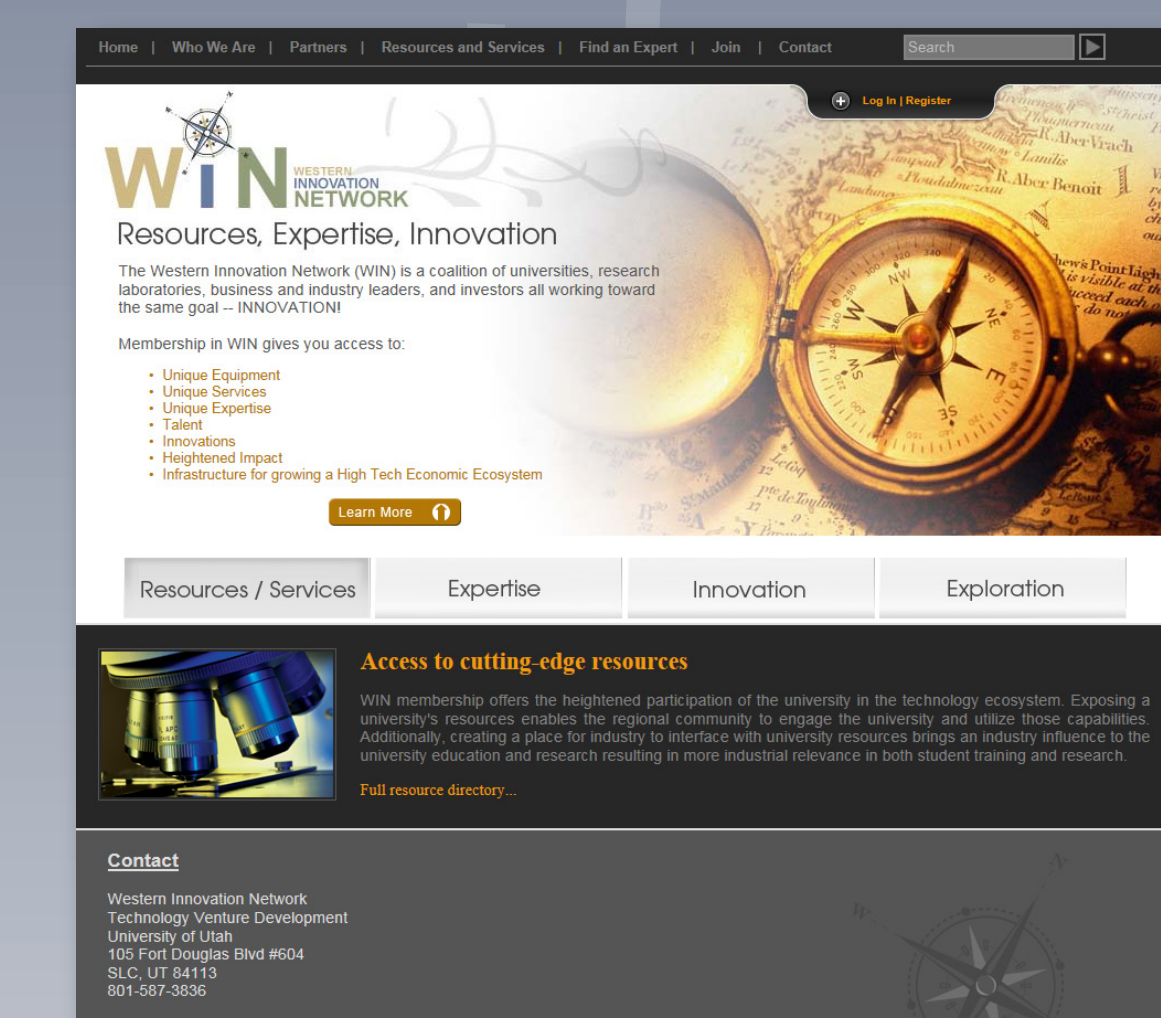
Home | Who We Are | Partners | Resources and Services | Find an Expert | Join | Contact

Search

Log In | Register

WIN WESTERN INNOVATION NETWORK

Resources, Expertise, Innovation

The Western Innovation Network (WIN) is a coalition of universities, research laboratories, business and industry leaders, and investors all working toward the same goal -- INNOVATION!

Membership in WIN gives you access to:

- Unique Equipment
- Unique Services
- Unique Expertise
- Talent
- Innovations
- Heightened Impact
- Infrastructure for growing a High Tech Economic Ecosystem

Learn More

Resources / Services | Expertise | Innovation | Exploration

Access to cutting-edge resources

WIN membership offers the heightened participation of the university in the technology ecosystem. Exposing a university's resources enables the regional community to engage the university and utilize those capabilities. Additionally, creating a place for industry to interface with university resources brings an industry influence to the university education and research resulting in more industrial relevance in both student training and research.

Full resource directory...

Contact

Western Innovation Network
Technology Venture Development
University of Utah
105 Fort Douglas Blvd #604
SLC, UT 84113
801-587-3836